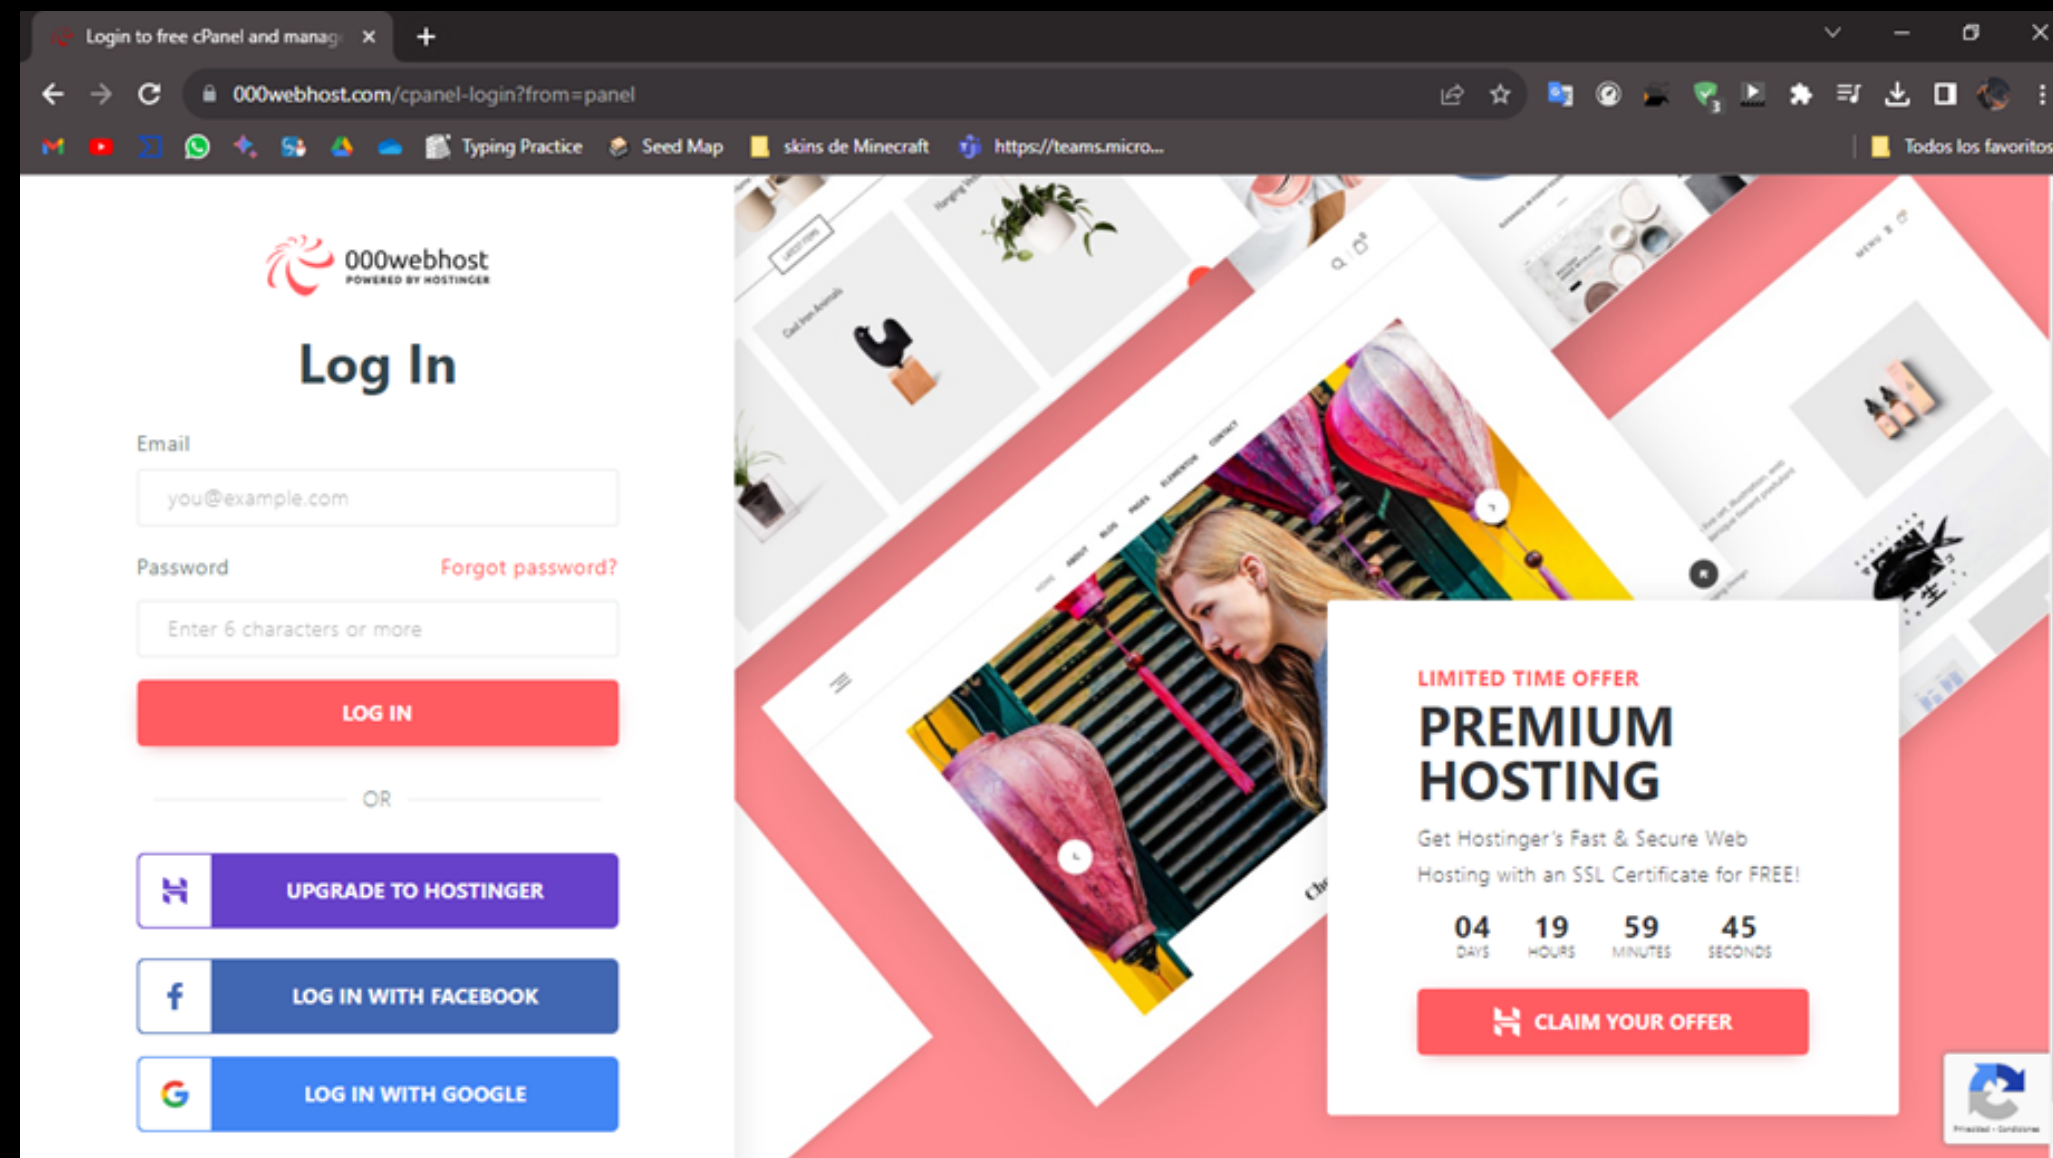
Login to free cPanel and manag
000webhost.com/cpanel-login?from=panel
Typing Practice Seed Map skins de Minecraft https://teams.micro... Todos los favoritos

000webhost
POWERED BY HOSTINGER

Log In

Email
you@example.com

Password Forgot password?
Enter 6 characters or more

LOG IN

OR

UPGRADE TO HOSTINGER

LOG IN WITH FACEBOOK

LOG IN WITH GOOGLE

LIMITED TIME OFFER
PREMIUM HOSTING
Get Hostinger's Fast & Secure Web Hosting with an SSL Certificate for FREE!

| 04 | 19 | 59 | 45 |
|---|---|---|---|
| DAYS | HOURS | MINUTES | SECONDS |

CLAIM YOUR OFFER